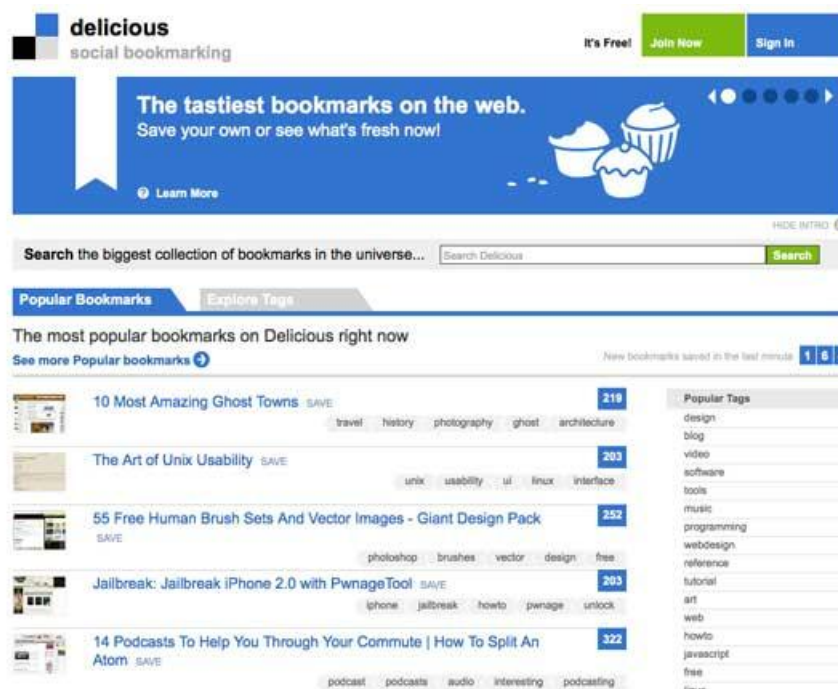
delicious
social bookmarking

It's Free! Join Now Sign In

The tastiest bookmarks on the web.
Save your own or see what's fresh now!

Learn More

HIDE INTRO

Search the biggest collection of bookmarks in the universe... Search Delicious Search

Popular Bookmarks Explore Tags

The most popular bookmarks on Delicious right now
See more Popular bookmarks

New bookmarks saved in the last minute 1 6

10 Most Amazing Ghost Towns SAVE 219
travel history photography ghost architecture

The Art of Unix Usability SAVE 203
unix usability ui linux interface

55 Free Human Brush Sets And Vector Images - Giant Design Pack SAVE 252
photoshop brushes vector design free

Jailbreak: Jailbreak iPhone 2.0 with PwnageTool SAVE 203
iphone jailbreak howto pwnage unlock

14 Podcasts To Help You Through Your Commute | How To Split An Atom SAVE 322
podcast podcasts audio interesting podcasting

Popular Tags
design
blog
video
software
tools
music
programming
webdesign
reference
tutorial
art
web
howto
javascript
free
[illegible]